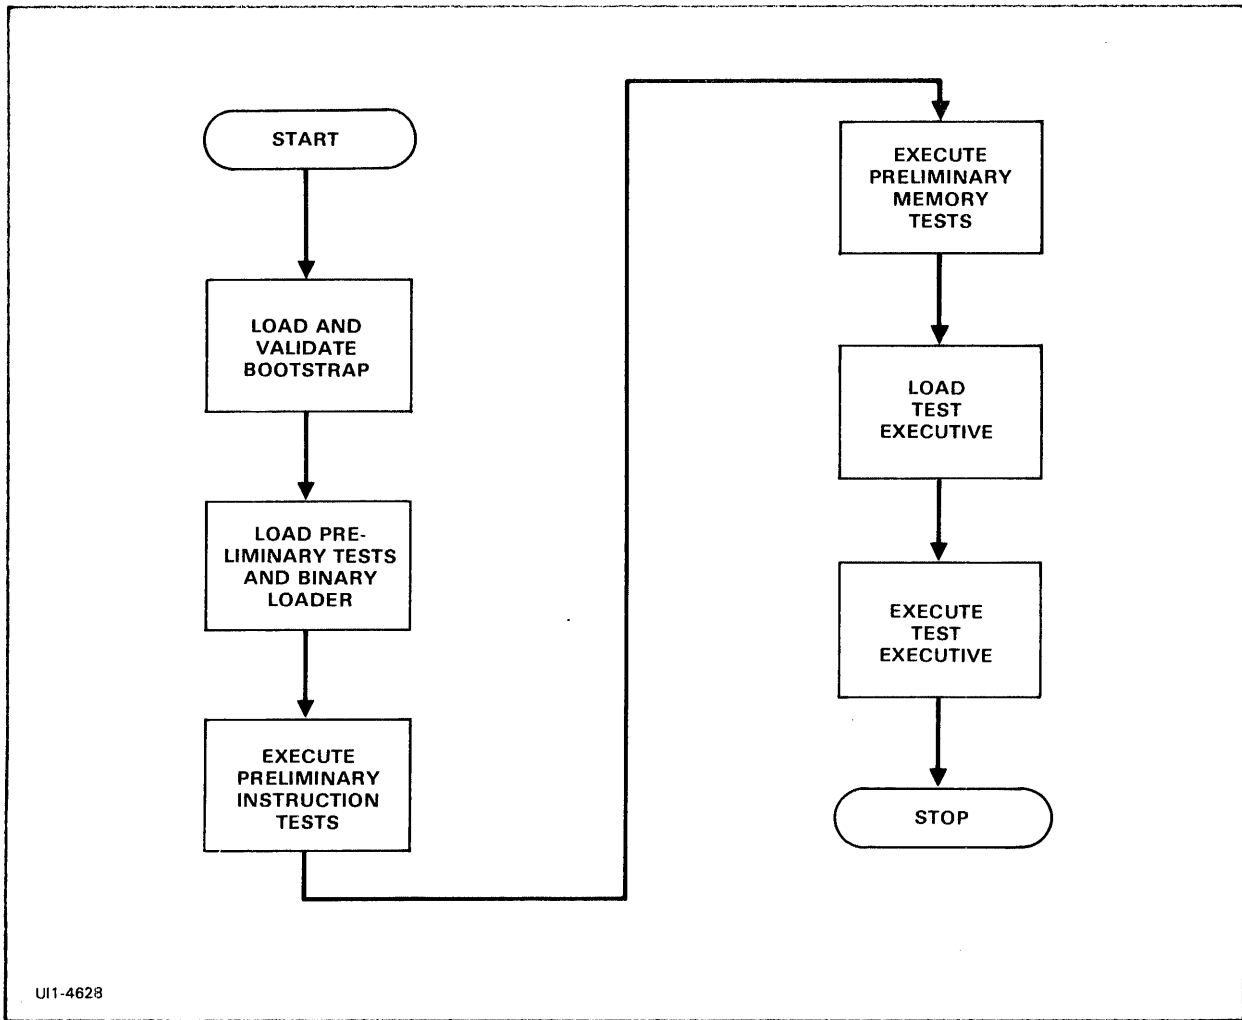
START

LOAD AND VALIDATE BOOTSTRAP

LOAD PRELIMINARY TESTS AND BINARY LOADER

EXECUTE PRELIMINARY INSTRUCTION TESTS

EXECUTE PRELIMINARY MEMORY TESTS

LOAD TEST EXECUTIVE

EXECUTE TEST EXECUTIVE

STOP

UI1-4628